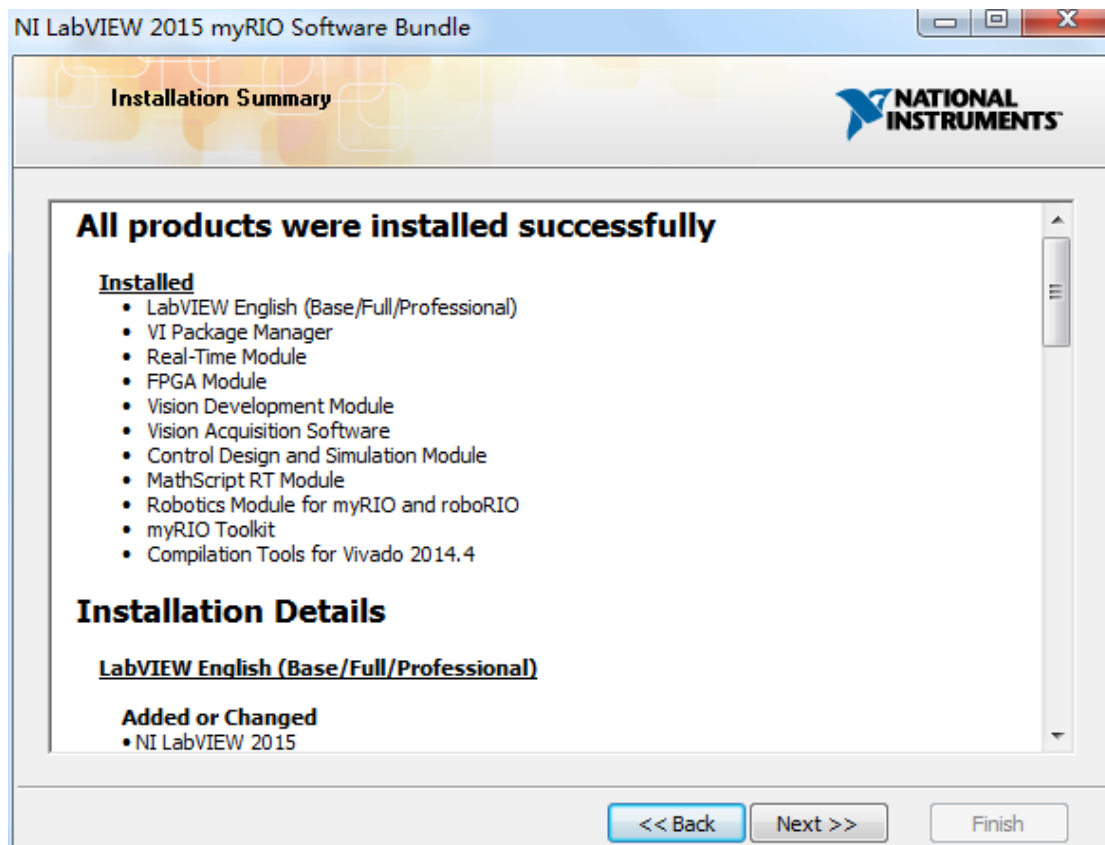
NI LabVIEW 2015 myRIO Software Bundle

Installation Summary

NATIONAL INSTRUMENTS

All products were installed successfully

Installed
- LabVIEW English (Base/Full/Professional)
- VI Package Manager
- Real-Time Module
- FPGA Module
- Vision Development Module
- Vision Acquisition Software
- Control Design and Simulation Module
- MathScript RT Module
- Robotics Module for myRIO and roboRIO
- myRIO Toolkit
- Compilation Tools for Vivado 2014.4

Installation Details

LabVIEW English (Base/Full/Professional)

Added or Changed
- NI LabVIEW 2015

<< Back
Next >>
Finish